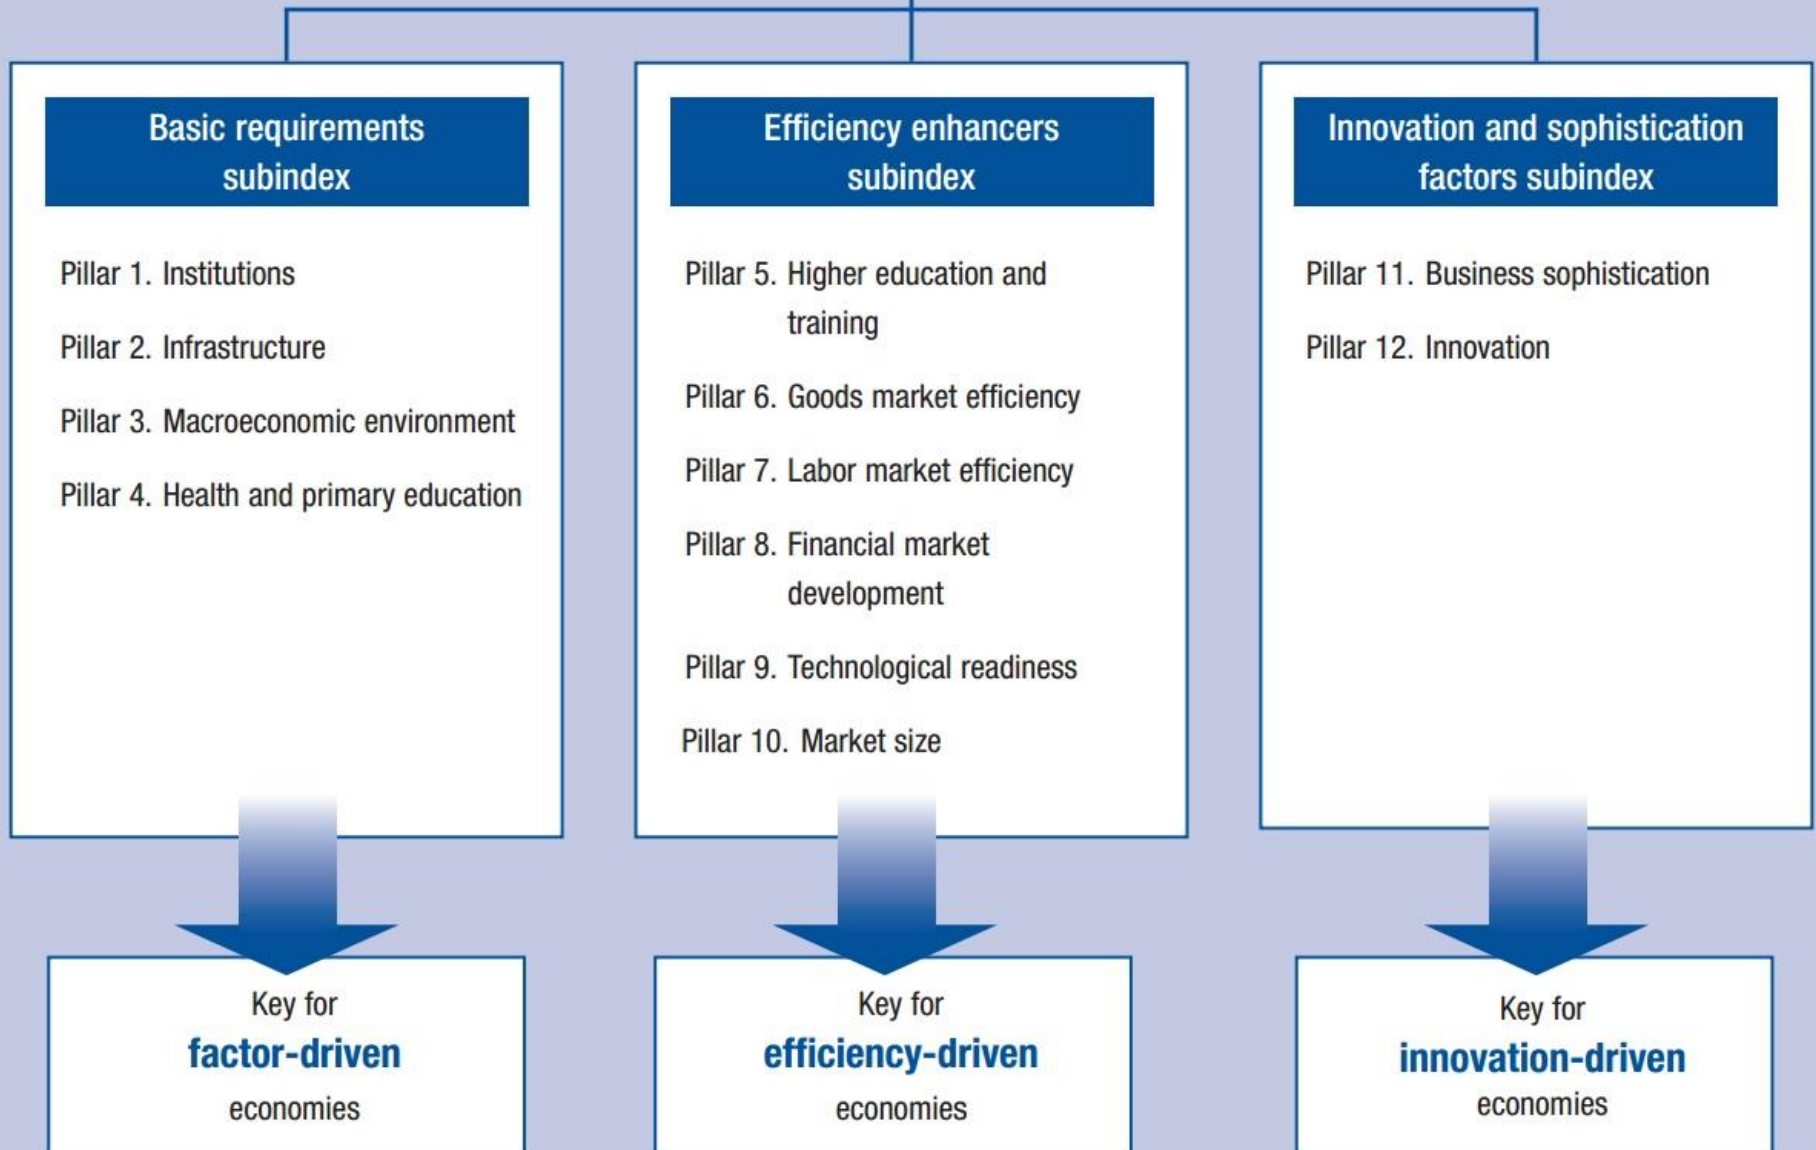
Basic requirements subindex

Pillar 1. Institutions

Pillar 2. Infrastructure

Pillar 3. Macroeconomic environment

Pillar 4. Health and primary education

Efficiency enhancers subindex

Pillar 5. Higher education and training

Pillar 6. Goods market efficiency

Pillar 7. Labor market efficiency

Pillar 8. Financial market development

Pillar 9. Technological readiness

Pillar 10. Market size

Innovation and sophistication factors subindex

Pillar 11. Business sophistication

Pillar 12. Innovation

Key for factor-driven economies

Key for efficiency-driven economies

Key for innovation-driven economies